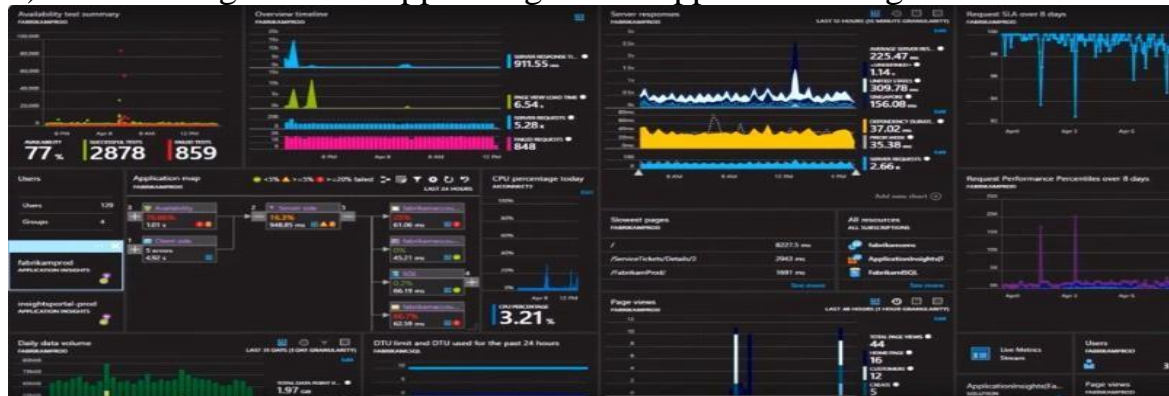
Availability test summary
FABRIKAMPROD
AVAILABILITY 77 %
SUCCESSFUL TESTS 2878
FAILED TESTS 859

Overview timeline
FABRIKAMPROD
SERVER RESPONSE TI... 911.55 ms
PAGE VIEW LOAD TIME 6.54 s
SERVER REQUESTS 5.28 k
FAILED REQUESTS 848

Server responses
FABRIKAMPROD
LAST 12 HOURS (15 MINUTE GRANULARITY)
AVERAGE SERVER RES... 225.47 ms
1.14 s
309.78 ms
156.08 ms
DEPENDENCY DURATI... 37.02 ms
35.38 ms
SERVER REQUESTS 2.66 k
Add new chart

Request SLA over 8 days
FABRIKAMPROD

Users
Users 129
Groups 4
fabrikamprod
APPLICATION INSIGHTS
insightsportal-prod
APPLICATION INSIGHTS

Application map
FABRIKAMPROD
<5% >=5% >=20% failed
LAST 24 HOURS
Availability
Server side
Client side
5 errors
SQL
61.06 ms
45.21 ms
66.19 ms
62.58 ms

CPU percentage today
AKSDIRECT
CPU PERCENTAGE 3.21 %

Slowest pages
FABRIKAMPROD
/ 8227.5 ms
/ServiceTickets/Details/3 2943 ms
/FabrikamProd/ 1881 ms
See more

All resources
ALL SUBSCRIPTIONS
fabrikamsens
ApplicationInsights
FabrikamSQL
See more

Request Performance Percentiles over 8 days
FABRIKAMPROD

Page views
FABRIKAMPROD
LAST 48 HOURS (1 HOUR GRANULARITY)
TOTAL PAGE VIEWS 44
HOME PAGE 16
CUSTOMERS 12
CREATE 5

Daily data volume
FABRIKAMPROD
LAST 30 DAYS (1 DAY GRANULARITY)
1.97 GB

DTU limit and DTU used for the past 24 hours

Live Metrics Stream
Users
FABRIKAMPROD
ApplicationInsights(Fa...
SOLUTION
Page views
FABRIKAMPROD